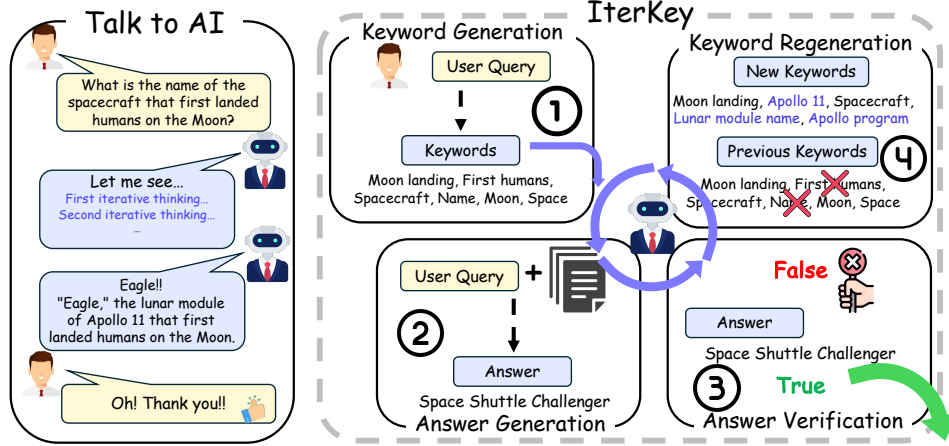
Talk to AI

What is the name of the spacecraft that first landed humans on the Moon?

Let me see...
First iterative thinking...
Second iterative thinking...
...

Eagle!!
"Eagle," the lunar module of Apollo 11 that first landed humans on the Moon.

Oh! Thank you!!

IterKey

Keyword Generation

User Query

1

Keywords

Moon landing, First humans, Spacecraft, Name, Moon, Space

Keyword Regeneration

New Keywords

Moon landing, Apollo 11, Spacecraft, Lunar module name, Apollo program

Previous Keywords

4

Moon landing, First humans, Spacecraft, Name, Moon, Space

User Query +

2

Answer

Space Shuttle Challenger

Answer Generation

False

Answer

Space Shuttle Challenger

3

True

Answer Verification